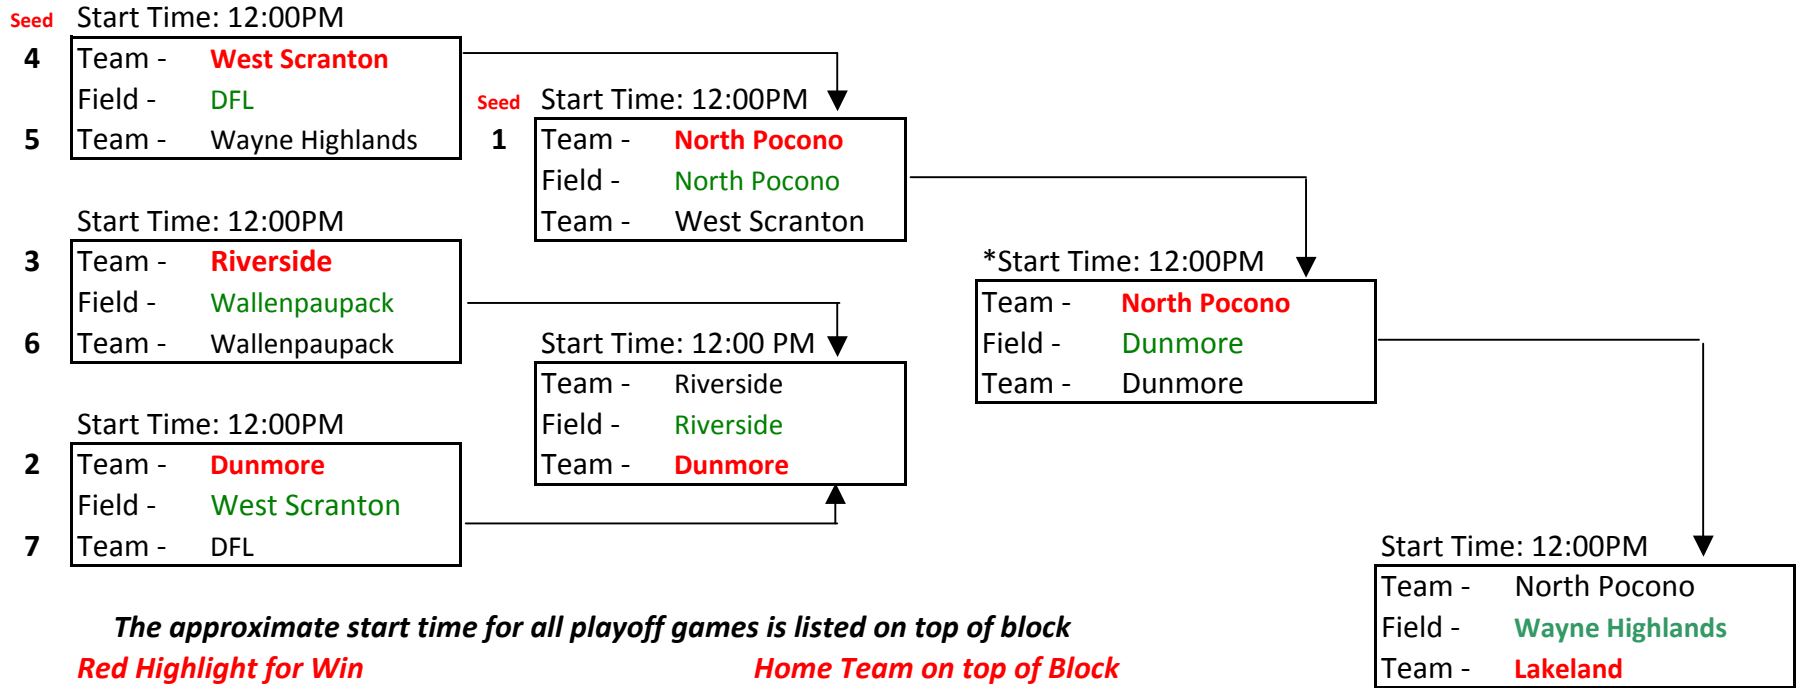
Seed Start Time: 12:00PM

4 Team - West Scranton
Field - DFL
5 Team - Wayne Highlands

Seed Start Time: 12:00PM

1 Team - North Pocono
Field - North Pocono
Team - West Scranton

Start Time: 12:00PM

3 Team - Riverside
Field - Wallenpaupack
6 Team - Wallenpaupack

*Start Time: 12:00PM

Team - North Pocono
Field - Dunmore
Team - Dunmore

Start Time: 12:00 PM

Team - Riverside
Field - Riverside
Team - Dunmore

Start Time: 12:00PM

2 Team - Dunmore
Field - West Scranton
7 Team - DFL

Start Time: 12:00PM

Team - North Pocono
Field - Wayne Highlands
Team - Lakeland

The approximate start time for all playoff games is listed on top of block

Red Highlight for Win

Home Team on top of Block